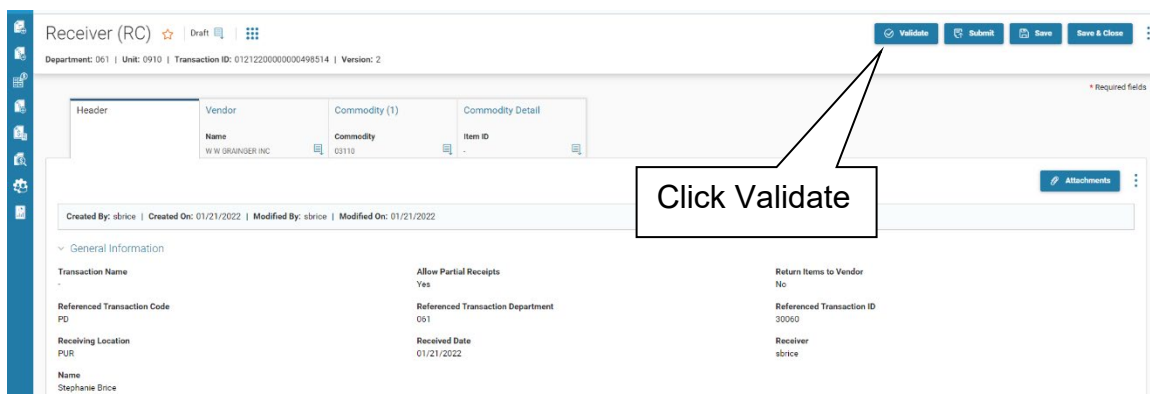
Receiver (RC) ☆ | Draft

Department: 061 | Unit: 0910 | Transaction ID: 01212200000000498514 | Version: 2

Validate Submit Save Save & Close

* Required fields

| Header | Vendor | Commodity (1) | Commodity Detail |
|---|---|---|---|
| | Name W W GRAINGER INC | Commodity 03110 | Item ID - |

Click Validate

Attachments

Created By: sbrice | Created On: 01/21/2022 | Modified By: sbrice | Modified On: 01/21/2022

General Information

Transaction Name
-

Allow Partial Receipts
Yes

Return Items to Vendor
No

Referenced Transaction Code
PD

Referenced Transaction Department
061

Referenced Transaction ID
30060

Receiving Location
PUR

Received Date
01/21/2022

Receiver
sbrice

Name
Stephanie Brice